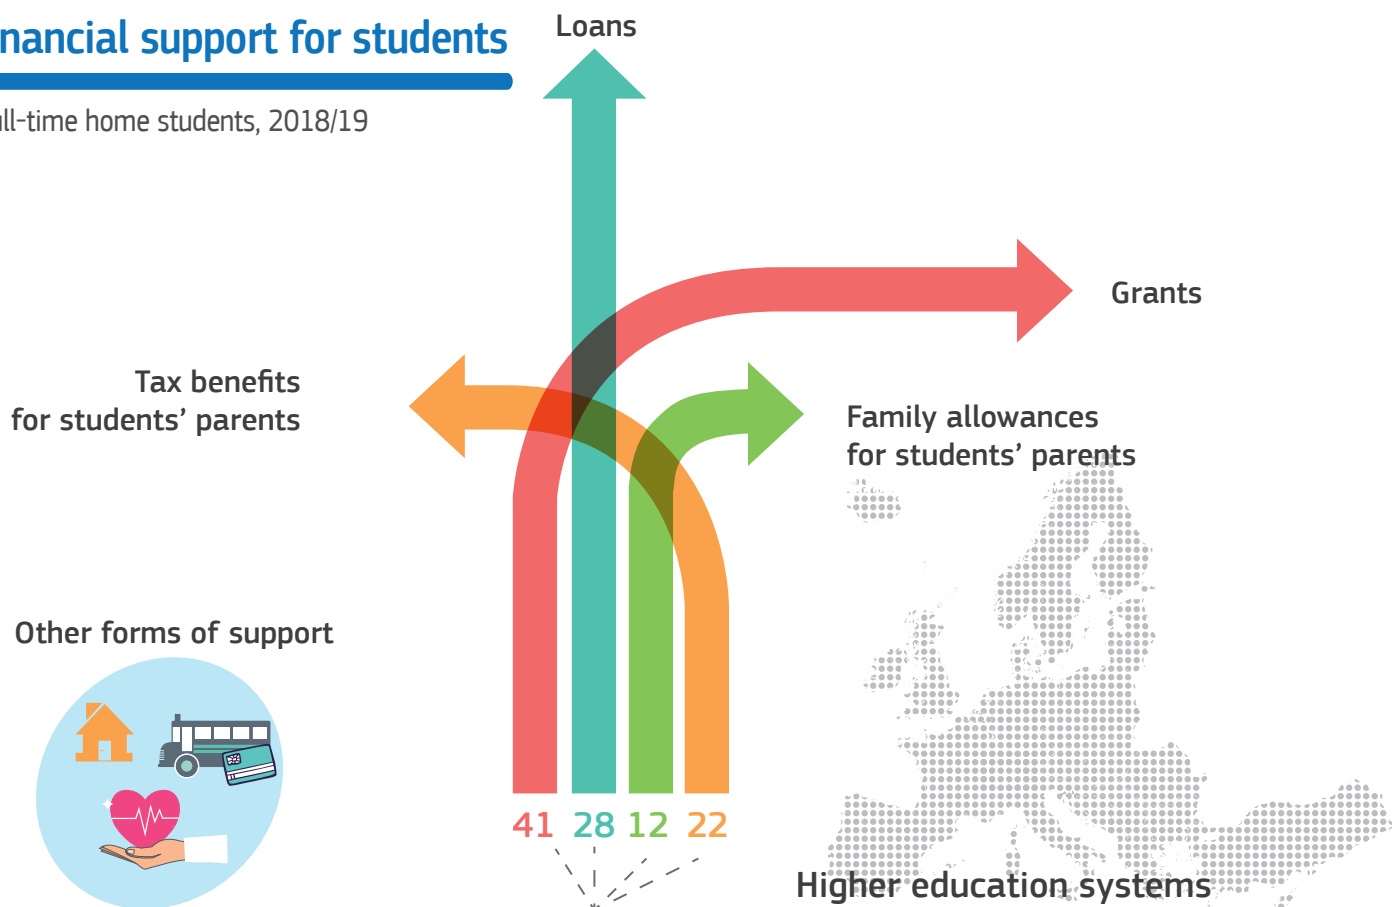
nancial support for students

ll-time home students, 2018/19

Loans

Grants

Tax benefits for students' parents

Family allowances for students' parents

Other forms of support

41 28 12 22

Higher education systems